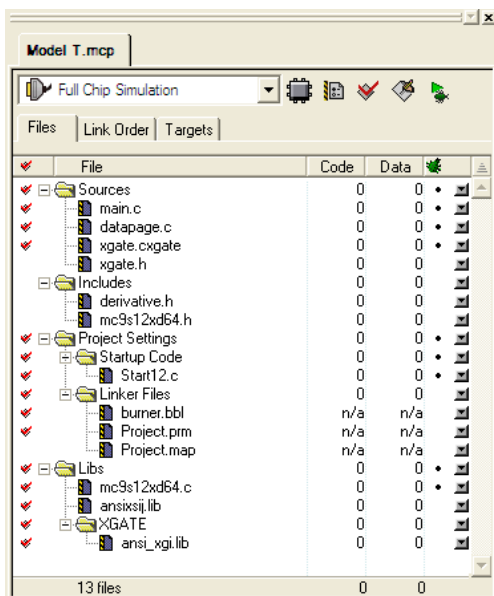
Model T.mcp

Full Chip Simulation

Files | Link Order | Targets

| File | Code | Data |
|---|---|---|
| Sources | 0 | 0 |
| main.c | 0 | 0 |
| datapage.c | 0 | 0 |
| xgate.cxgate | 0 | 0 |
| xgate.h | 0 | 0 |
| Includes | 0 | 0 |
| derivative.h | 0 | 0 |
| mc9s12xd64.h | 0 | 0 |
| Project Settings | 0 | 0 |
| Startup Code | 0 | 0 |
| Start12.c | 0 | 0 |
| Linker Files | 0 | 0 |
| burner.bbl | n/a | n/a |
| Project.prm | n/a | n/a |
| Project.map | n/a | n/a |
| Libs | 0 | 0 |
| mc9s12xd64.c | 0 | 0 |
| ansixsij.lib | 0 | 0 |
| XGATE | 0 | 0 |
| ansi_xgi.lib | 0 | 0 |

13 files 0 0